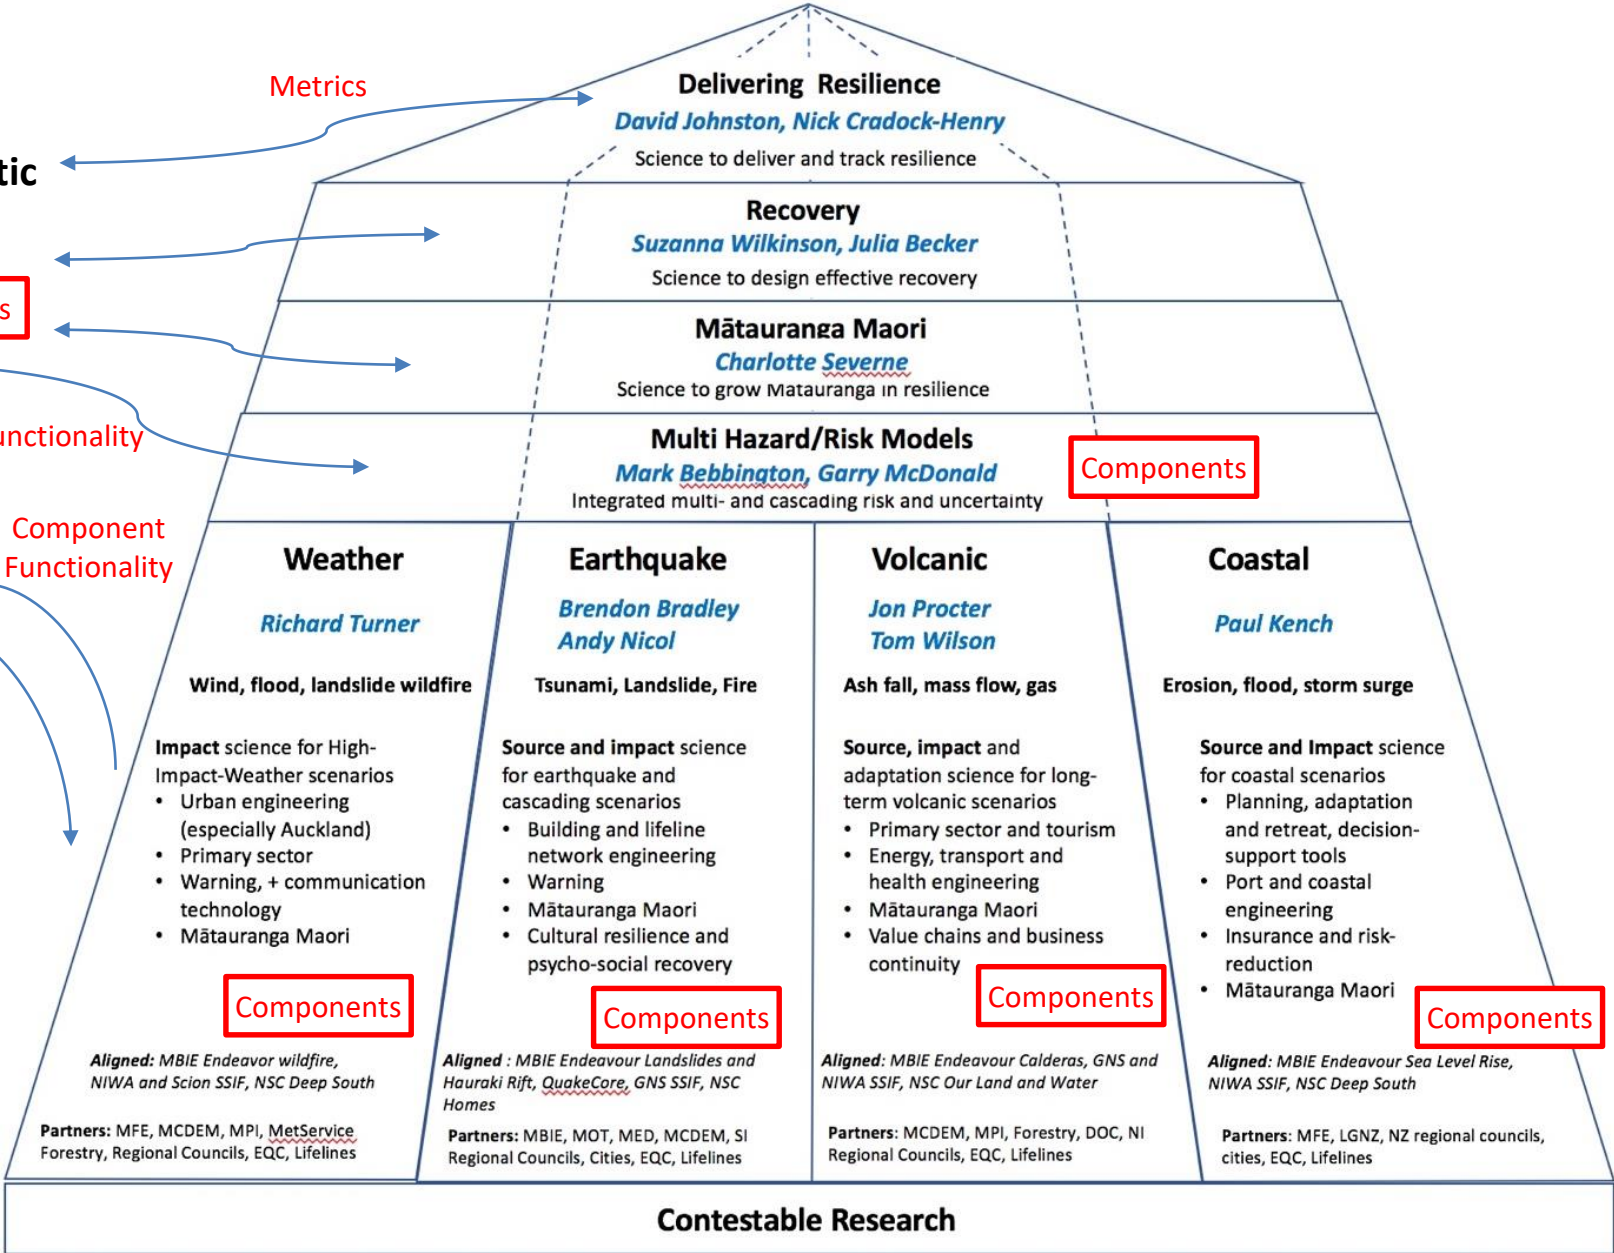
Metrics

tic

s

unctionality

Component Functionality

Delivering Resilience
David Johnston, Nick Cradock-Henry
Science to deliver and track resilience

Recovery
Suzanna Wilkinson, Julia Becker
Science to design effective recovery

Mātauranga Maori
Charlotte Severne
Science to grow Matauranga in resilience

Multi Hazard/Risk Models
Mark Bebbington, Garry McDonald
Integrated multi- and cascading risk and uncertainty

Components

Weather
Richard Turner
Wind, flood, landslide wildfire
Impact science for High-Impact-Weather scenarios
• Urban engineering (especially Auckland)
• Primary sector
• Warning, + communication technology
• Mātauranga Maori
Components
Aligned: MBIE Endeavor wildfire, NIWA and Scion SSIF, NSC Deep South
Partners: MFE, MCDEM, MPI, MetService Forestry, Regional Councils, EQC, Lifelines

Earthquake
Brendon Bradley
Andy Nicol
Tsunami, Landslide, Fire
Source and impact science for earthquake and cascading scenarios
• Building and lifeline network engineering
• Warning
• Mātauranga Maori
• Cultural resilience and psycho-social recovery
Components
Aligned : MBIE Endeavour Landslides and Hauraki Rift, QuakeCore, GNS SSIF, NSC Homes
Partners: MBIE, MOT, MED, MCDEM, SI Regional Councils, Cities, EQC, Lifelines

Volcanic
Jon Procter
Tom Wilson
Ash fall, mass flow, gas
Source, impact and adaptation science for long-term volcanic scenarios
• Primary sector and tourism
• Energy, transport and health engineering
• Mātauranga Maori
• Value chains and business continuity
Components
Aligned: MBIE Endeavour Calderas, GNS and NIWA SSIF, NSC Our Land and Water
Partners: MCDEM, MPI, Forestry, DOC, NI Regional Councils, EQC, Lifelines

Coastal
Paul Kench
Erosion, flood, storm surge
Source and Impact science for coastal scenarios
• Planning, adaptation and retreat, decision-support tools
• Port and coastal engineering
• Insurance and risk-reduction
• Mātauranga Maori
Components
Aligned: MBIE Endeavour Sea Level Rise, NIWA SSIF, NSC Deep South
Partners: MFE, LGNZ, NZ regional councils, cities, EQC, Lifelines

Contestable Research